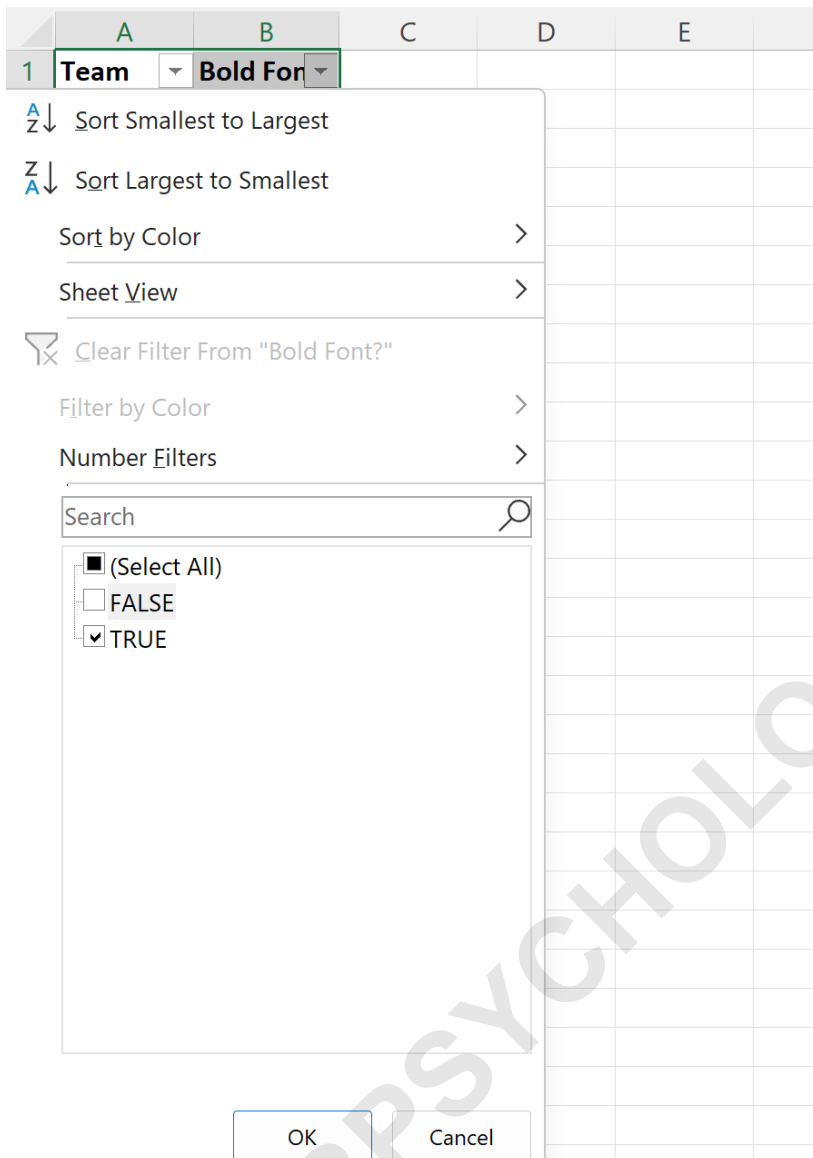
| | A | B | C | D | E |
|---|---|---|---|---|---|
| 1 | Team | Bold Fon | | | |

A Z Sort Smallest to Largest

Z A Sort Largest to Smallest

Sort by Color

Sheet View

Clear Filter From "Bold Font?"

Filter by Color

Number Filters

Search

(Select All)
FALSE
TRUE

OK Cancel

PSYCHOLO